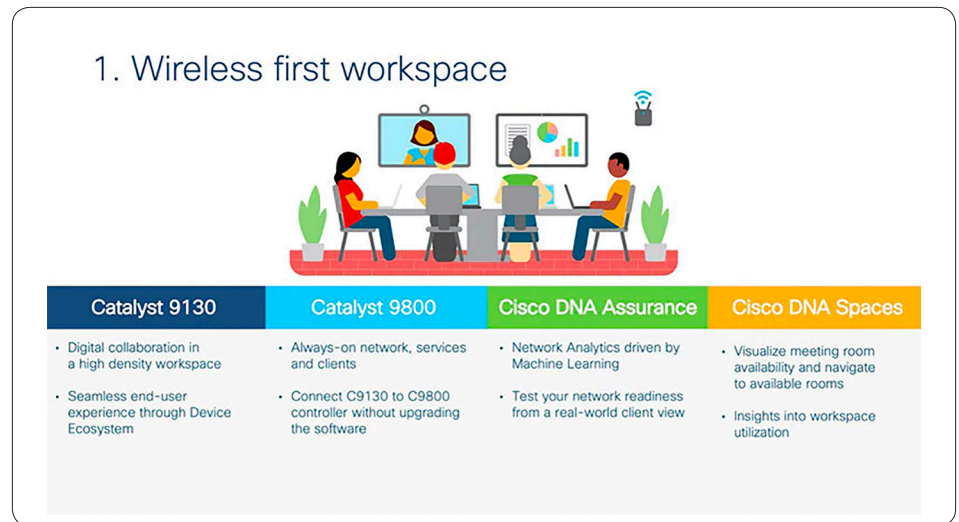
1. Wireless first workspace

| Catalyst 9130 | Catalyst 9800 | Cisco DNA Assurance | Cisco DNA Spaces |
|---|---|---|---|
| • Digital collaboration in a high density workspace<br>• Seamless end-user experience through Device Ecosystem | • Always-on network, services and clients<br>• Connect C9130 to C9800 controller without upgrading the software | • Network Analytics driven by Machine Learning<br>• Test your network readiness from a real-world client view | • Visualize meeting room availability and navigate to available rooms<br>• Insights into workspace utilization |